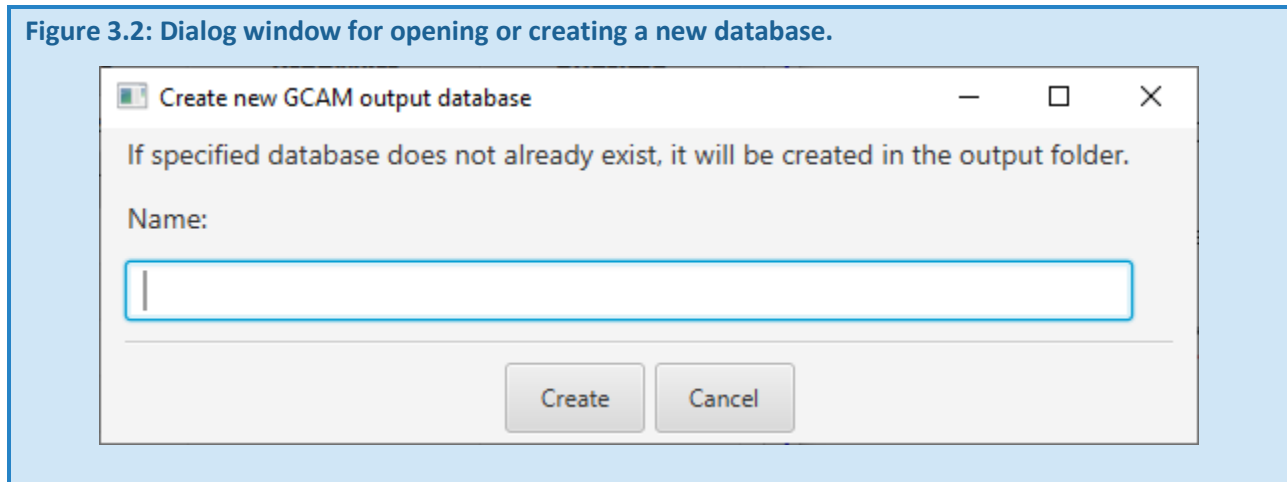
Figure 3.2: Dialog window for opening or creating a new database.

Create new GCAM output database

If specified database does not already exist, it will be created in the output folder.

Name:

Create

Cancel